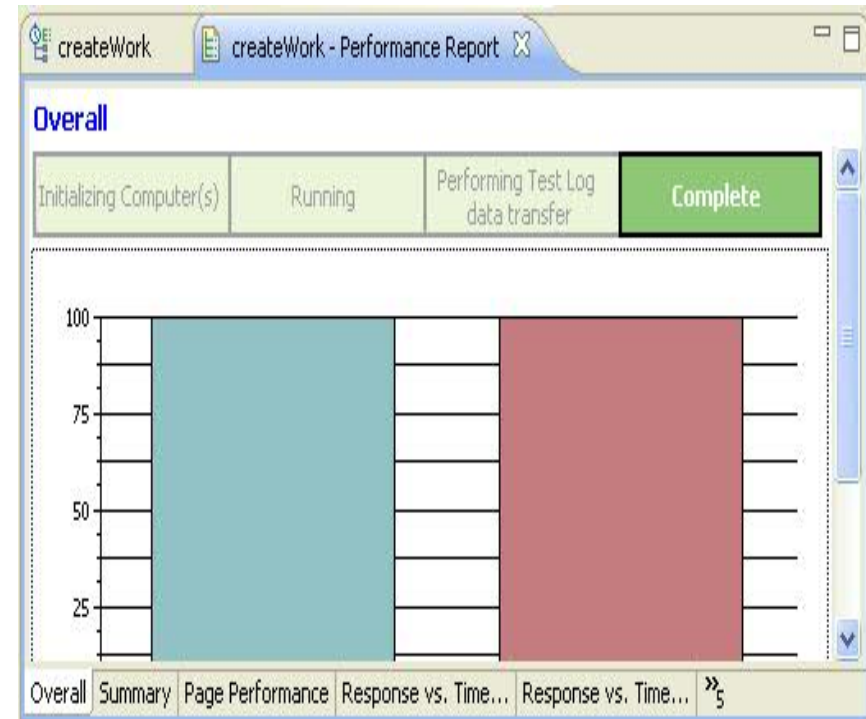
createWork | createWork - Performance Report

Overall

| Initializing Computer(s) | Running | Performing Test Log data transfer | Complete |
|---|---|---|---|

100

75

50

25

Overall | Summary | Page Performance | Response vs. Time... | Response vs. Time... | »5